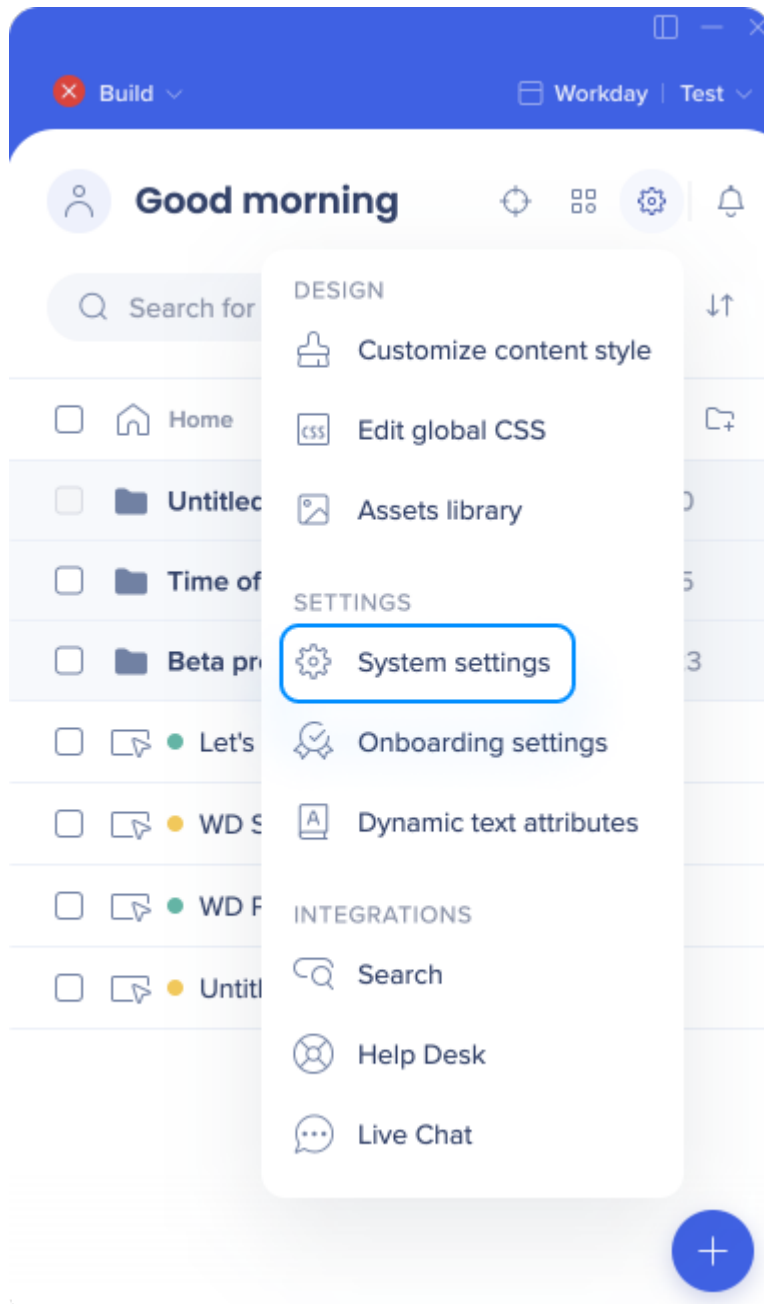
Build

Workday | Test

Good morning

Search for

Home

Untitlec

Time of

Beta pr

Let's

WD S

WD F

Untitl

DESIGN

Customize content style

CSS Edit global CSS

Assets library

SETTINGS

System settings

Onboarding settings

A Dynamic text attributes

INTEGRATIONS

Search

Help Desk

Live Chat

0

5

3